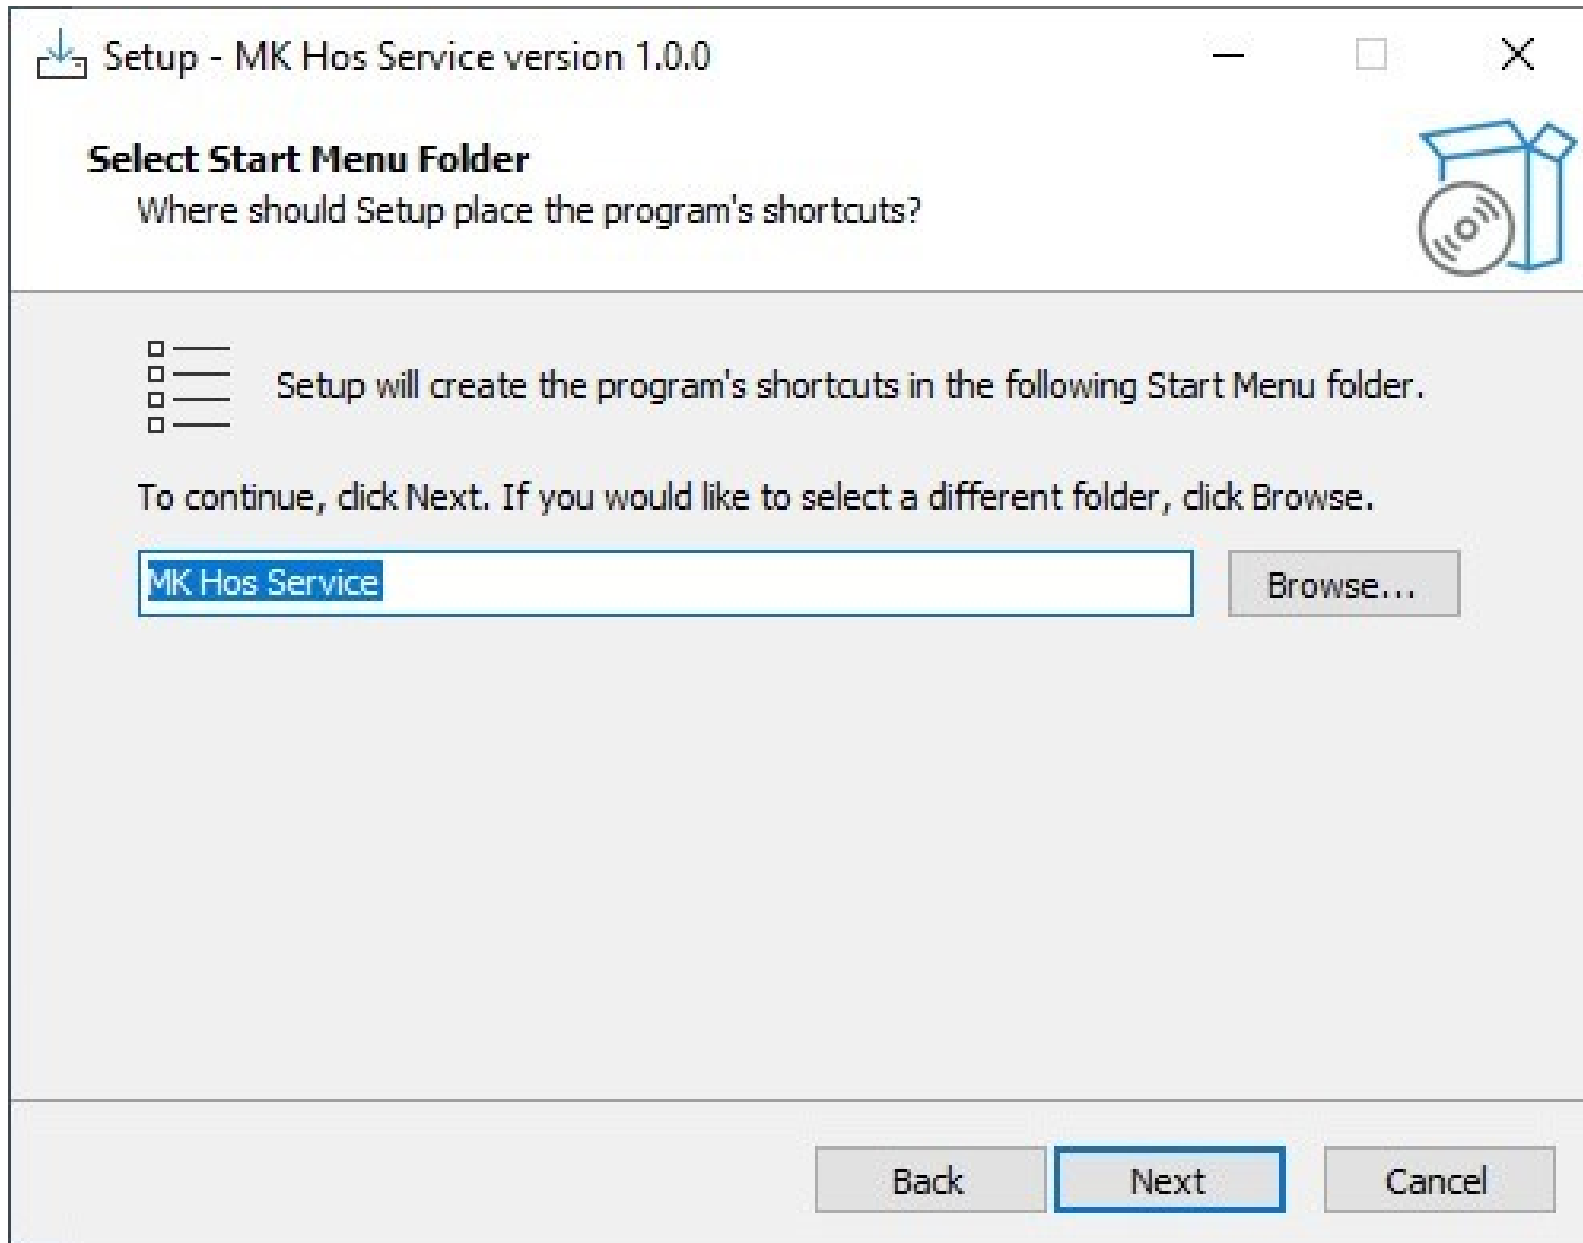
Setup - MK Hos Service version 1.0.0

Select Start Menu Folder
Where should Setup place the program's shortcuts?

Setup will create the program's shortcuts in the following Start Menu folder.

To continue, click Next. If you would like to select a different folder, click Browse.

MK Hos Service

Browse...

Back

Next

Cancel